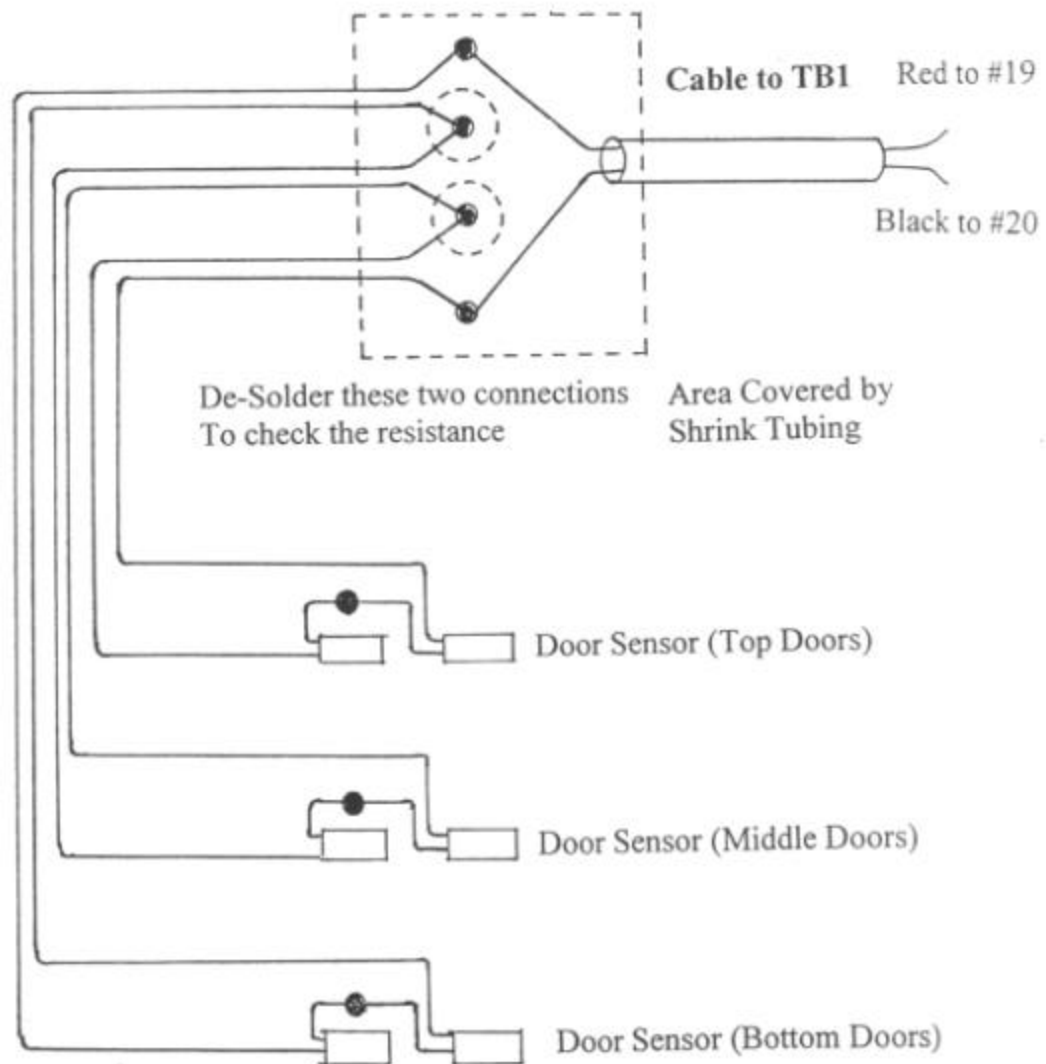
Cable to TB1

Red to #19

Black to #20

De-Solder these two connections
To check the resistance

Area Covered by
Shrink Tubing

Door Sensor (Top Doors)

Door Sensor (Middle Doors)

Door Sensor (Bottom Doors)